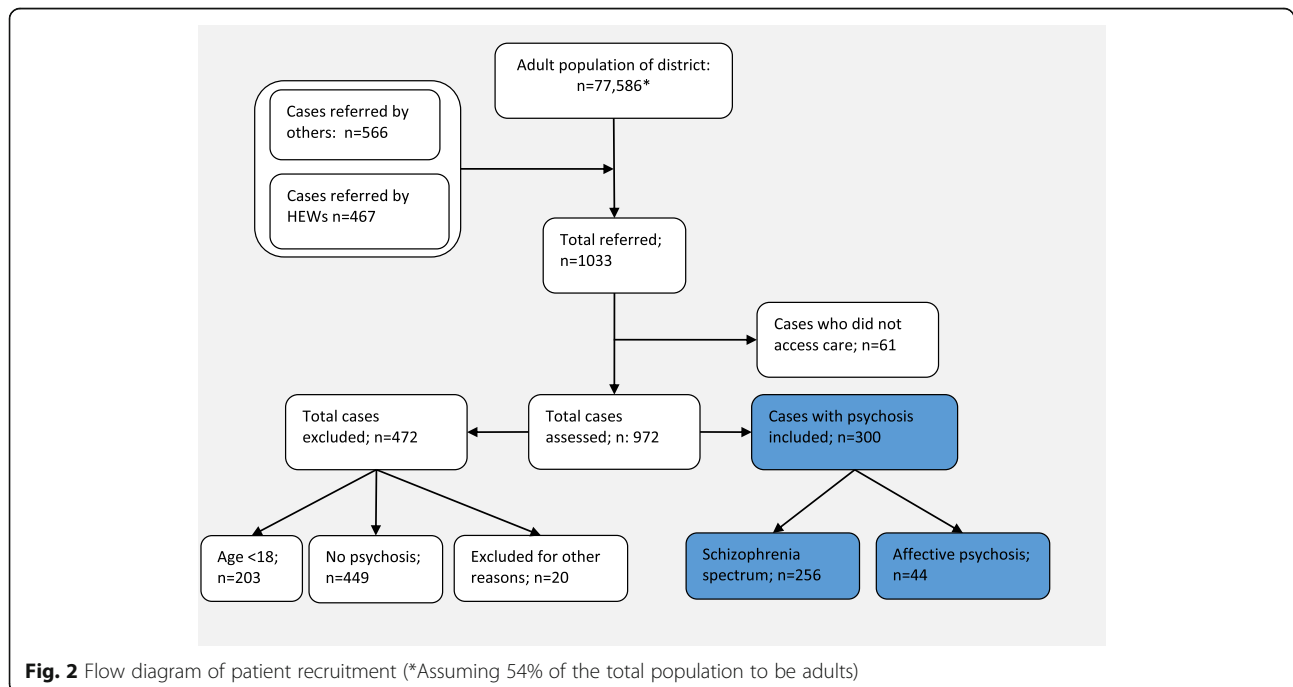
Adult population of district: n=77,586*

Cases referred by others: n=566

Cases referred by HEWs n=467

Total referred; n=1033

Cases who did not access care; n=61

Total cases excluded; n=472

Total cases assessed; n: 972

Cases with psychosis included; n=300

Age <18; n=203

No psychosis; n=449

Excluded for other reasons; n=20

Schizophrenia spectrum; n=256

Affective psychosis; n=44

**Fig. 2** Flow diagram of patient recruitment (*Assuming 54% of the total population to be adults)